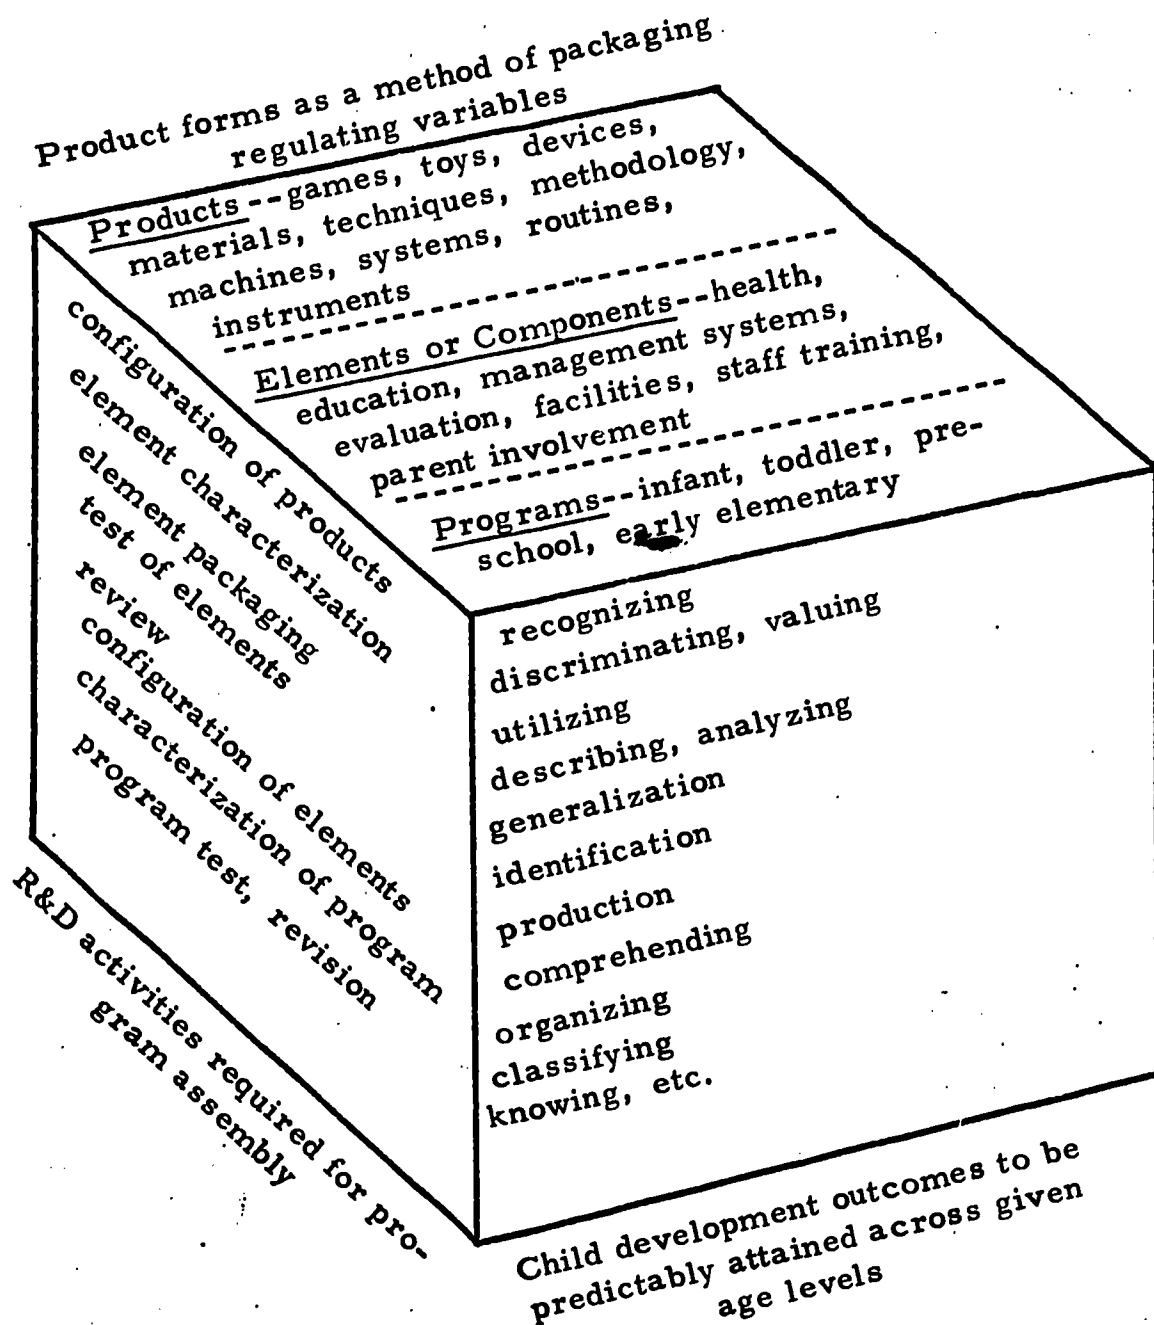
Product forms as a method of packaging regulating variables

Products--games, toys, devices, materials, techniques, methodology, machines, systems, routines, instruments

Elements or Components--health, education, management systems, evaluation, facilities, staff training, parent involvement

Programs--infant, toddler, preschool, early elementary

configuration of products
element characterization
element packaging
test of elements
review
configuration of elements
characterization of program
program test, revision

recognizing
discriminating, valuing
utilizing
describing, analyzing
generalization
identification
production
comprehending
organizing
classifying
knowing, etc.

R&D activities required for program assembly

Child development outcomes to be predictably attained across given age levels